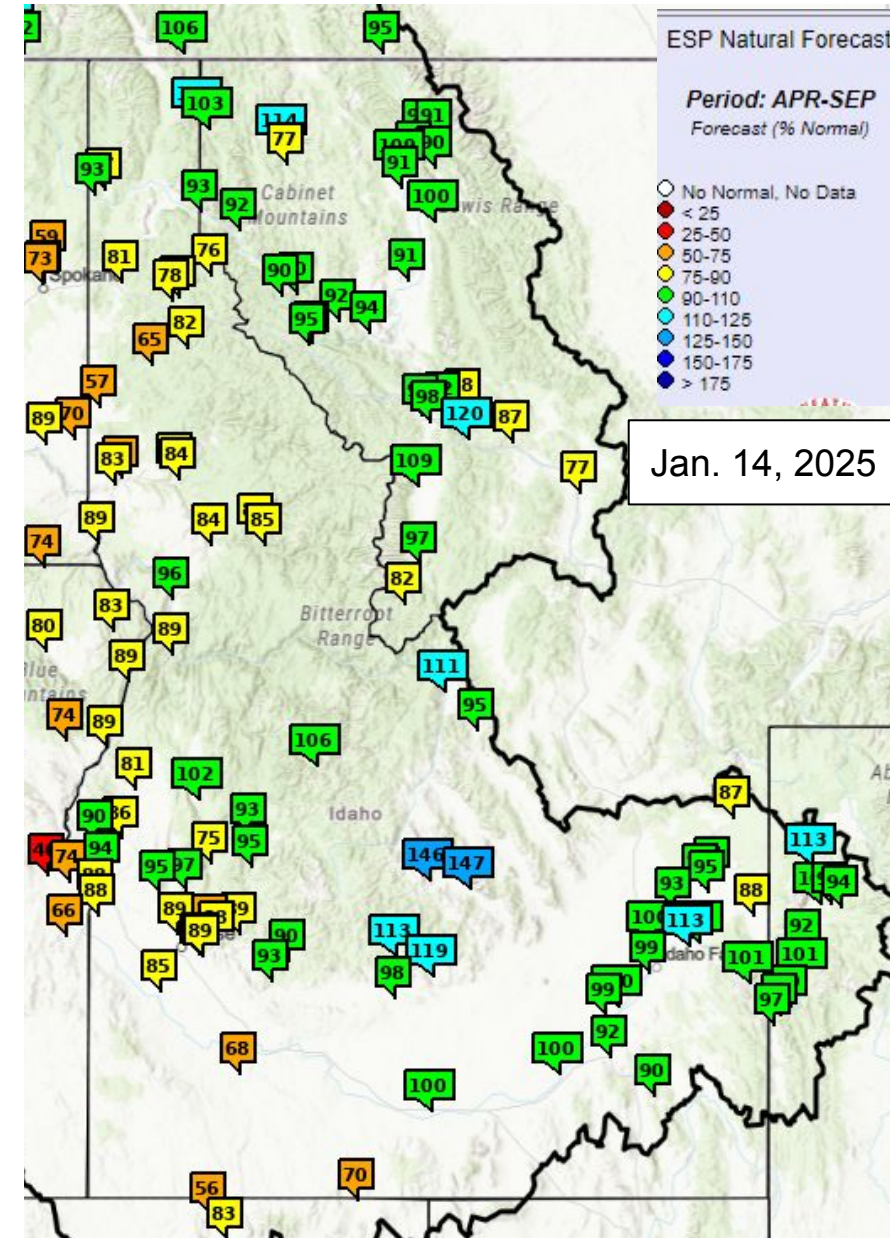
ESP Natural Forecast

Period: APR-SEP
Forecast (% Normal)

No Normal, No Data
< 25
25-50
50-75
75-90
90-110
110-125
125-150
150-175
> 175

Jan. 14, 2025

106
95
103
114
77
91
100
90
91
93
93
92
Cabinet Mountains
100
Lewis Range
59
73
81
76
78
90
91
92
94
95
82
65
57
98
120
87
89
70
83
84
109
77
89
84
85
74
97
96
82
83
80
89
Bitterroot Range
89
111
Blue
Mountains
74
89
95
106
81
102
87
90
86
93
Idaho
94
75
95
113
74
146
147
95
97
93
95
94
88
88
89
66
89
90
100
113
113
92
119
99
93
101
101
85
98
99
97
92
68
100
90
100
56
70
83